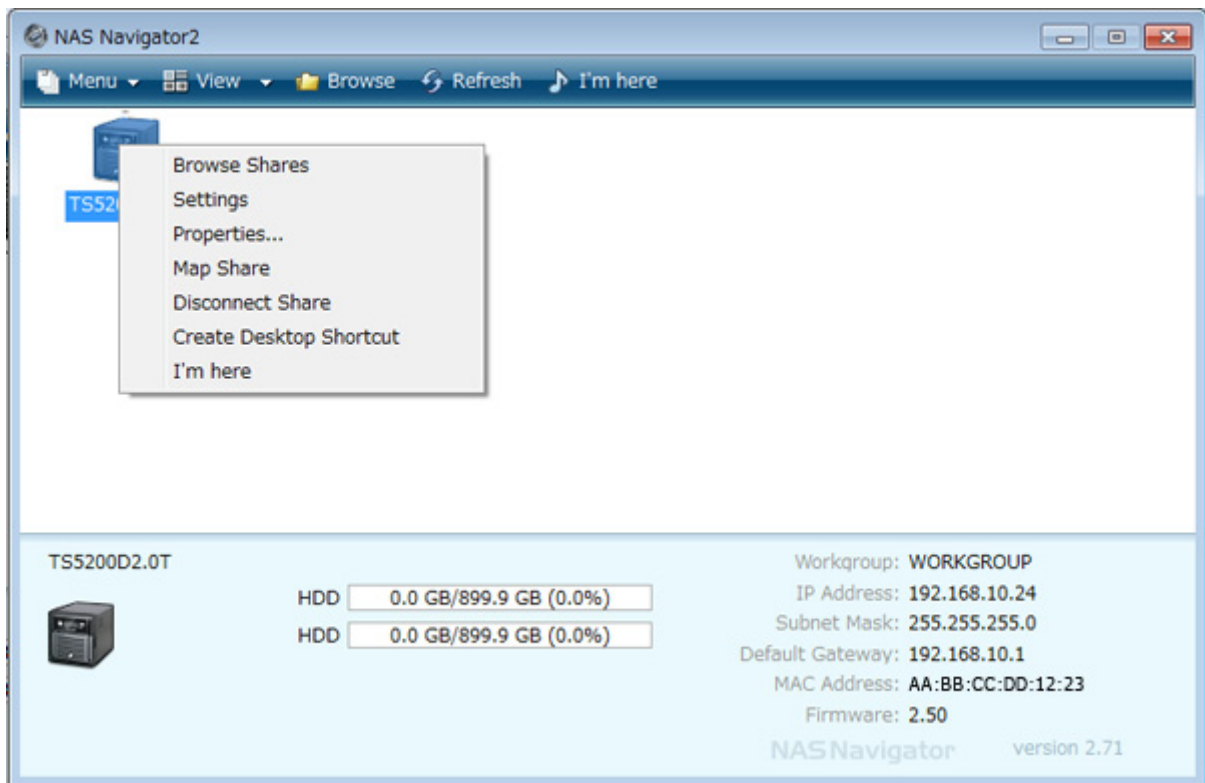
NAS Navigator2

Menu View Browse Refresh I'm here

TS52

Browse Shares
Settings
Properties...
Map Share
Disconnect Share
Create Desktop Shortcut
I'm here

TS5200D2.0T

HDD 0.0 GB/899.9 GB (0.0%)
HDD 0.0 GB/899.9 GB (0.0%)

Workgroup: WORKGROUP
IP Address: 192.168.10.24
Subnet Mask: 255.255.255.0
Default Gateway: 192.168.10.1
MAC Address: AA:BB:CC:DD:12:23
Firmware: 2.50

NAS Navigator version 2.71